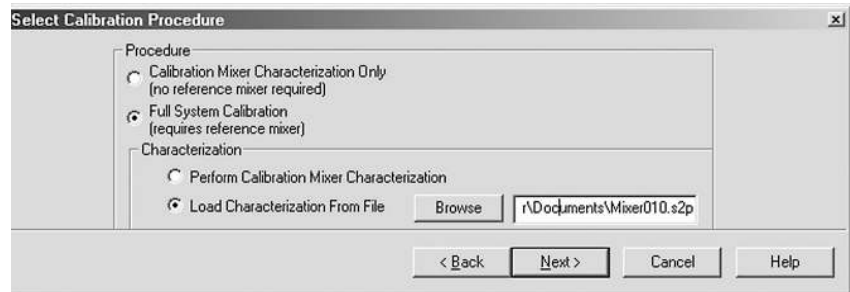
Select Calibration Procedure

Procedure

Calibration Mixer Characterization Only
(no reference mixer required)

Full System Calibration
(requires reference mixer)

Characterization

Perform Calibration Mixer Characterization

Load Characterization From File

Browse

r\Documents\Mixer010.s2p

< Back

Next >

Cancel

Help